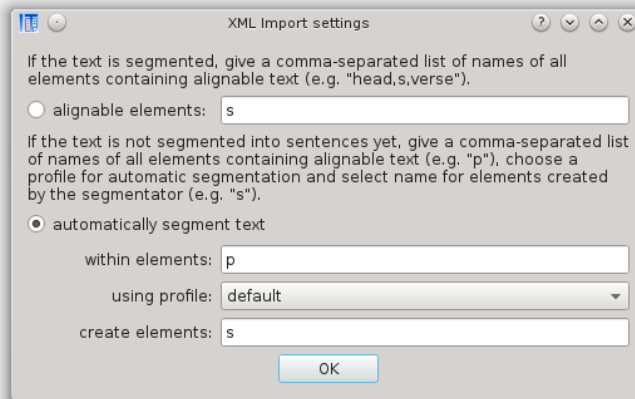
XML Import settings

If the text is segmented, give a comma-separated list of names of all elements containing alignable text (e.g. "head,s,verse").

alignable elements: s

If the text is not segmented into sentences yet, give a comma-separated list of names of all elements containing alignable text (e.g. "p"), choose a profile for automatic segmentation and select name for elements created by the segmentator (e.g. "s").

automatically segment text

within elements: p

using profile: default

create elements: s

OK